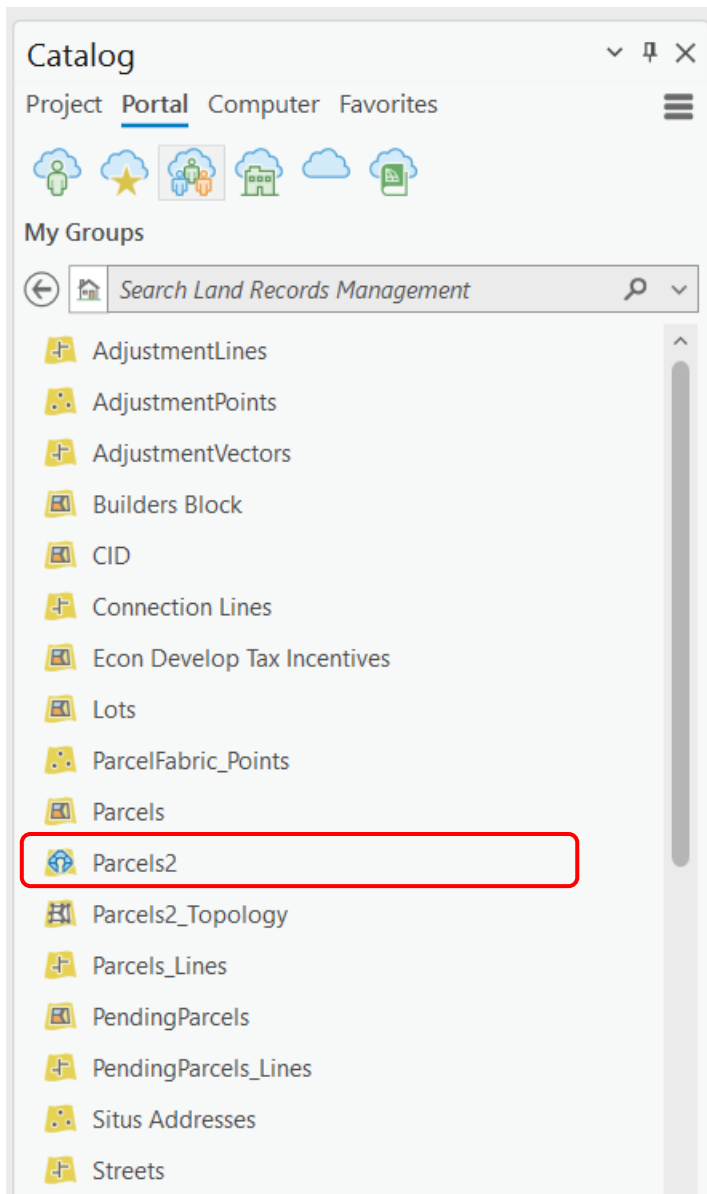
Catalog

Project Portal Computer Favorites

My Groups

Search Land Records Management

AdjustmentLines
AdjustmentPoints
AdjustmentVectors
Builders Block
CID
Connection Lines
Econ Develop Tax Incentives
Lots
ParcelFabric_Points
Parcels
Parcels2
Parcels2_Topology
Parcels_Lines
PendingParcels
PendingParcels_Lines
Situs Addresses
Streets